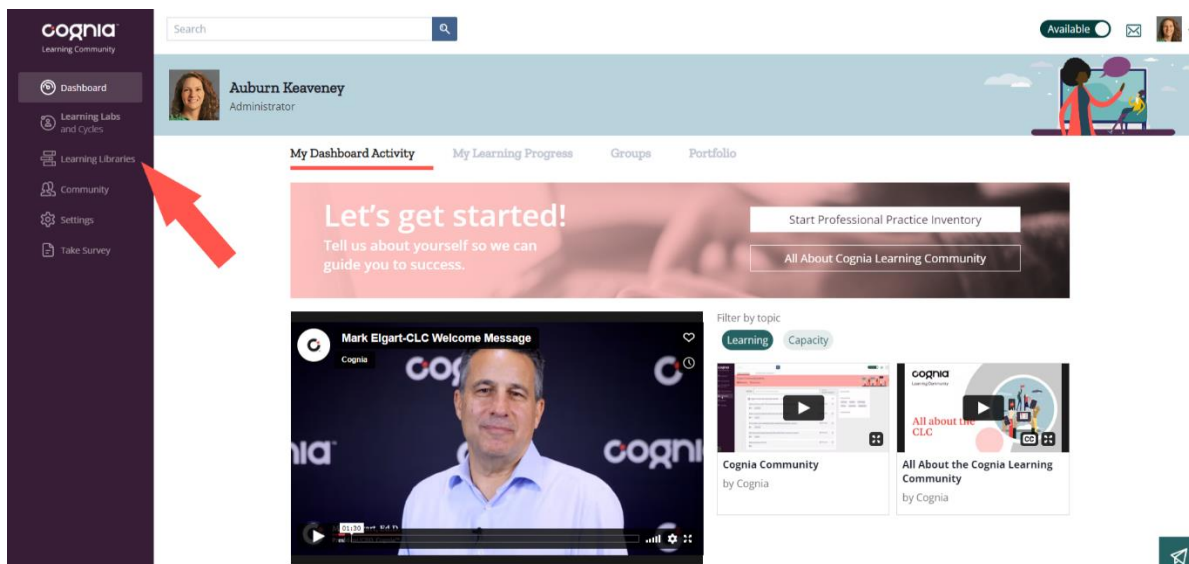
cognia
Learning Community

Dashboard
Learning Labs and Cycles
Learning Libraries
Community
Settings
Take Survey

Search

Available

Auburn Keaveney
Administrator

My Dashboard Activity
My Learning Progress
Groups
Portfolio

Let's get started!
Tell us about yourself so we can guide you to success.

Start Professional Practice Inventory
All About Cognia Learning Community

Mark Elgart-CLC Welcome Message
Cognia
cognia
cognia
01:30

Filter by topic
Learning
Capacity

Cognia Community
by Cognia

cognia
Learning Community
All about the CLC

All About the Cognia Learning Community
by Cognia